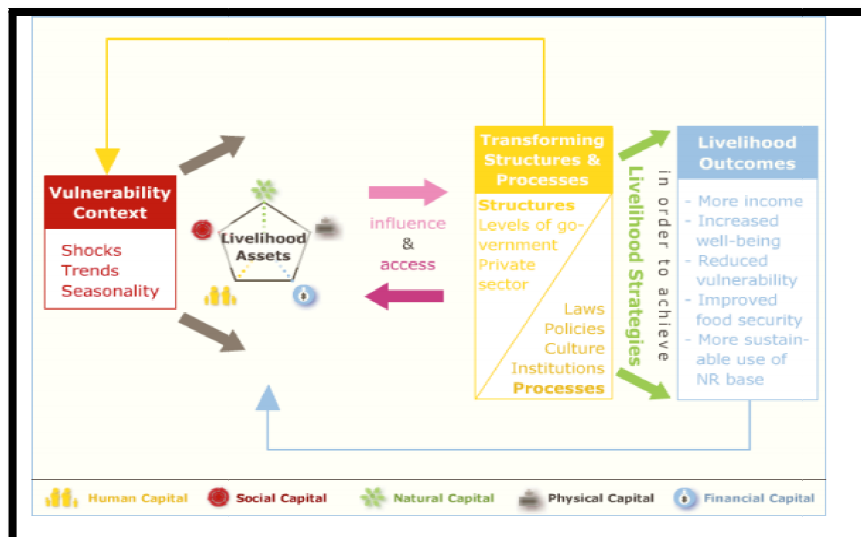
Vulnerability Context

Shocks
Trends
Seasonality

Livelihood Assets

influence & access

Transforming Structures & Processes

Structures
Levels of government
Private sector

Laws
Policies
Culture
Institutions
Processes

Livelihood Strategies

in order to achieve

Livelihood Outcomes

- More income
- Increased well-being
- Reduced vulnerability
- Improved food security
- More sustainable use of NR base

Human Capital
Social Capital
Natural Capital
Physical Capital
Financial Capital